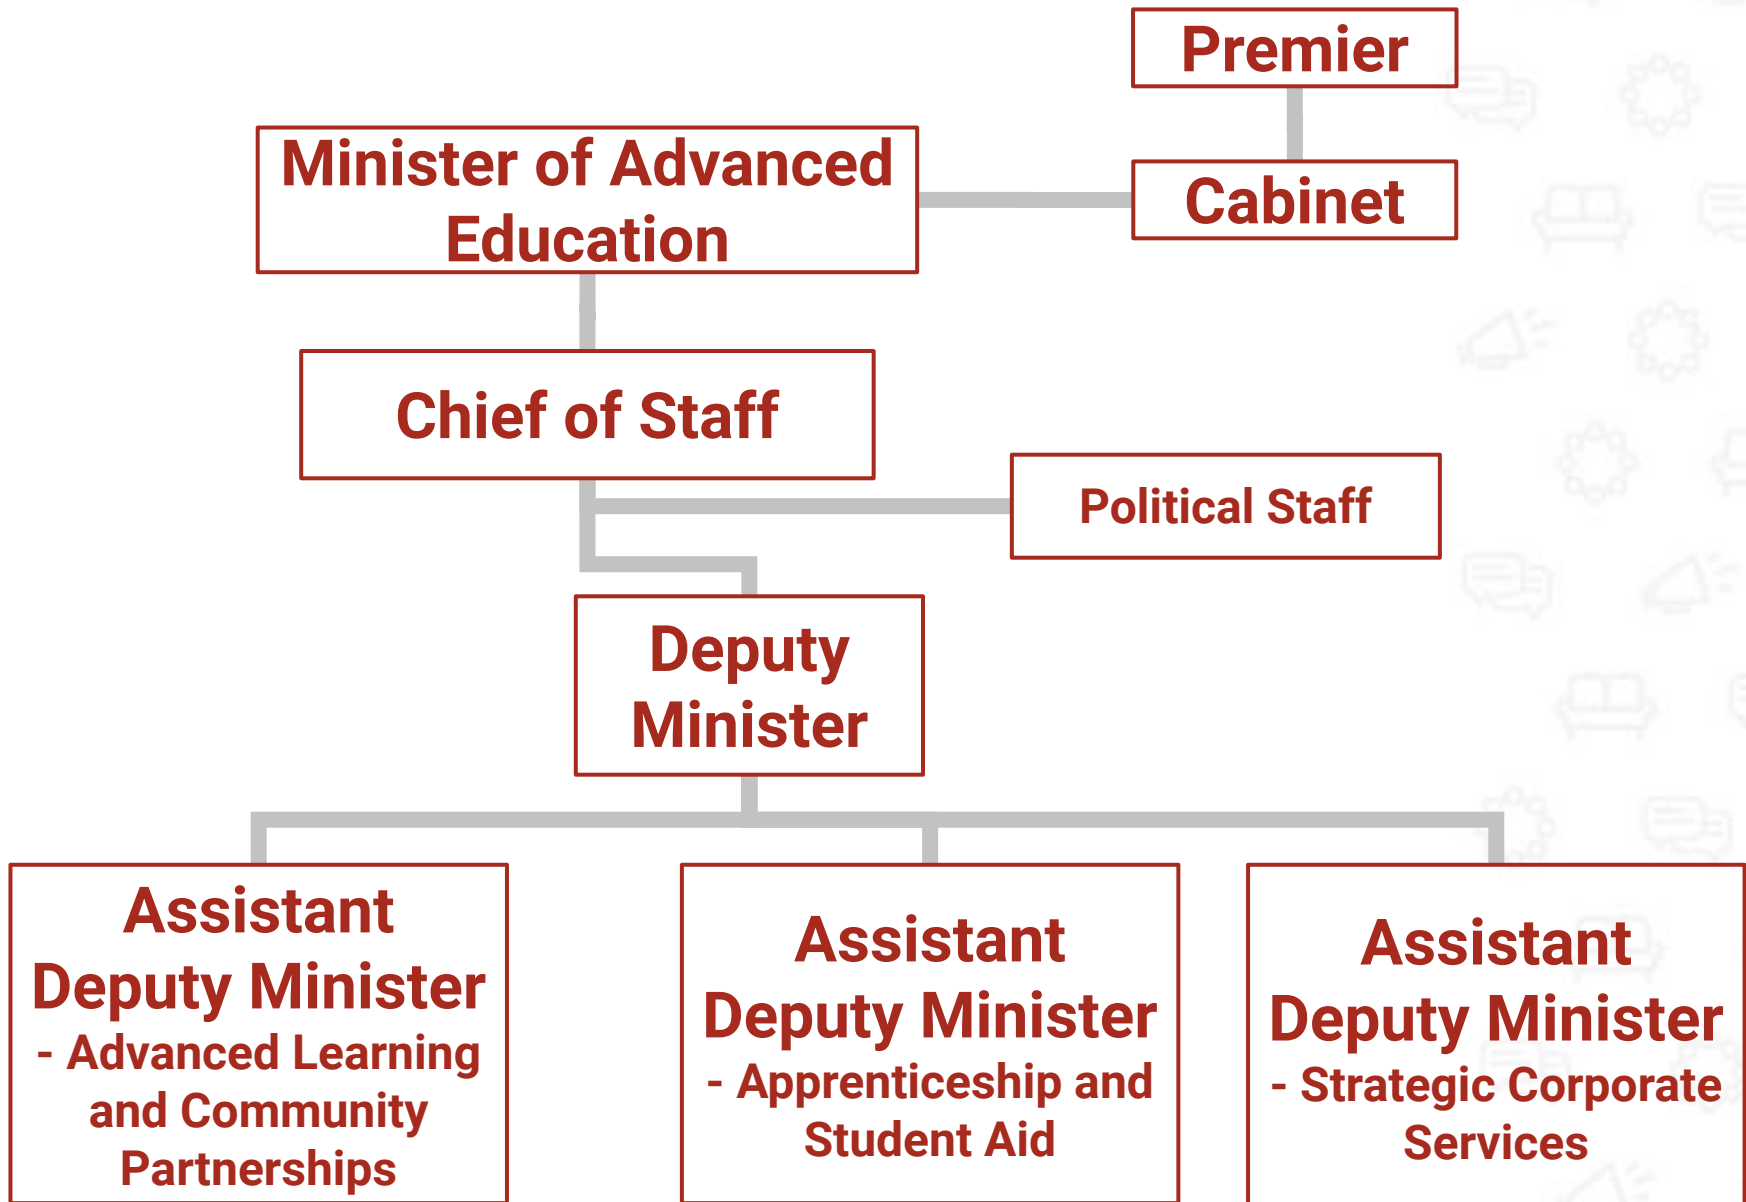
Premier

Minister of Advanced Education

Cabinet

Chief of Staff

Political Staff

Deputy Minister

Assistant Deputy Minister - Advanced Learning and Community Partnerships

Assistant Deputy Minister - Apprenticeship and Student Aid

Assistant Deputy Minister - Strategic Corporate Services